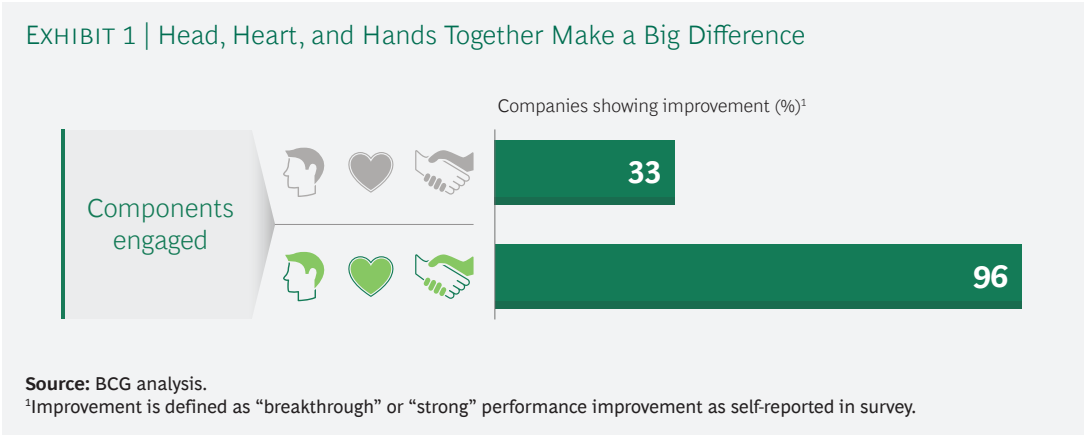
EXHIBIT 1 | Head, Heart, and Hands Together Make a Big Difference

Companies showing improvement (%)$^1$

Components engaged

33

96

**Source:** BCG analysis.
$^1$Improvement is defined as “breakthrough” or “strong” performance improvement as self-reported in survey.